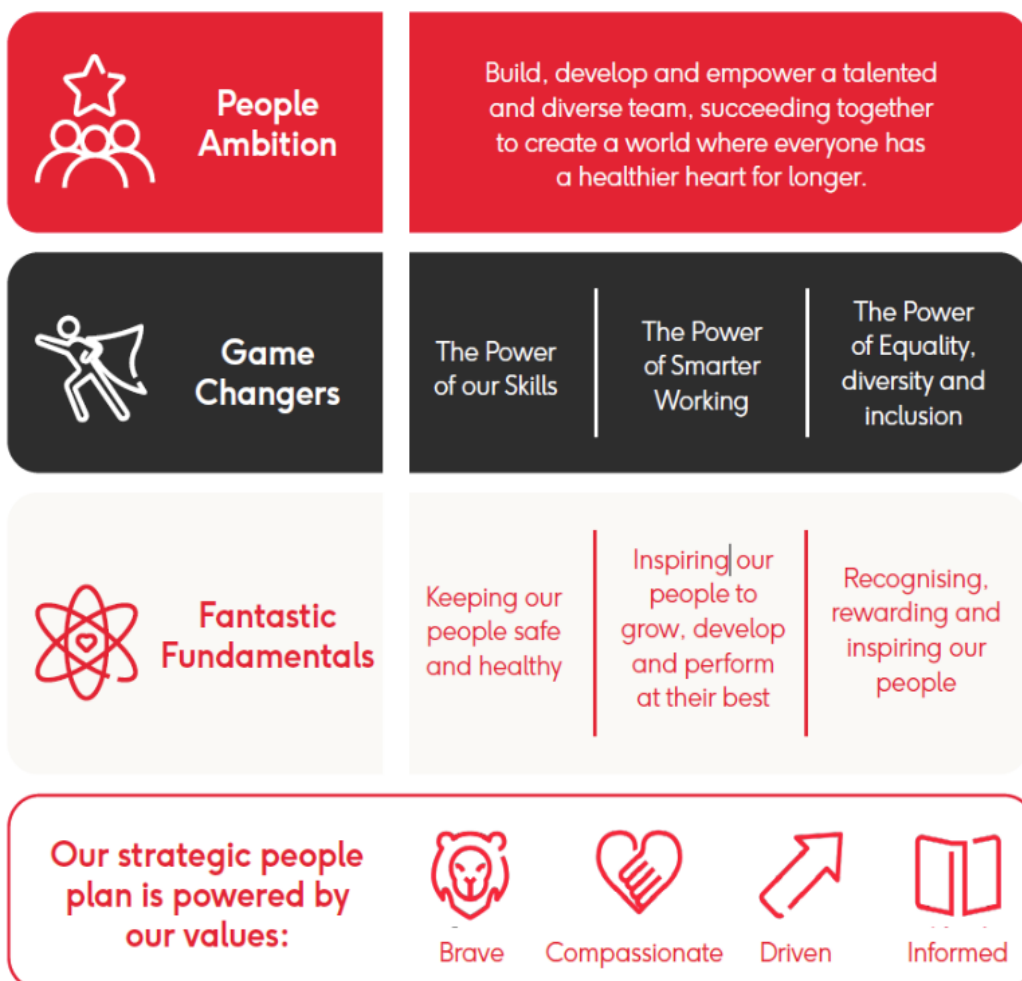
People Ambition

Build, develop and empower a talented and diverse team, succeeding together to create a world where everyone has a healthier heart for longer.

Game Changers

The Power of our Skills

The Power of Smarter Working

The Power of Equality, diversity and inclusion

Fantastic Fundamentals

Keeping our people safe and healthy

Inspiring our people to grow, develop and perform at their best

Recognising, rewarding and inspiring our people

Our strategic people plan is powered by our values:

Brave

Compassionate

Driven

Informed